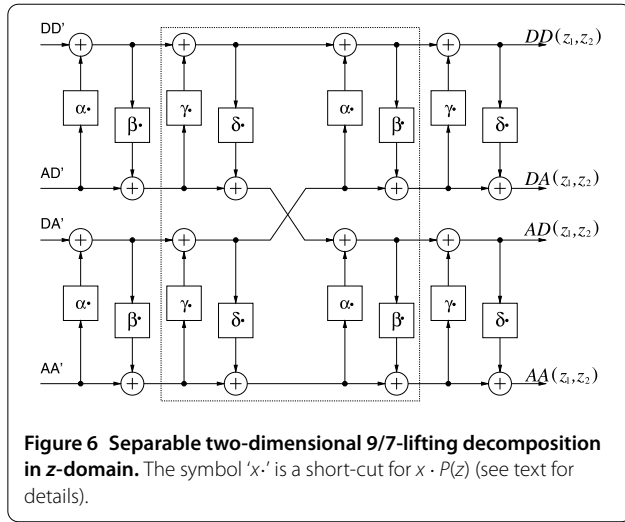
DD'

AD'

DA'

AA'

α·

β·

γ·

δ·

α·

β·

γ·

δ·

α·

β·

γ·

δ·

α·

β·

γ·

δ·

$DD(z_1, z_2)$

$DA(z_1, z_2)$

$AD(z_1, z_2)$

$AA(z_1, z_2)$

**Figure 6 Separable two-dimensional 9/7-lifting decomposition in *z*-domain.** The symbol '*x*·' is a short-cut for $x \cdot P(z)$ (see text for details).